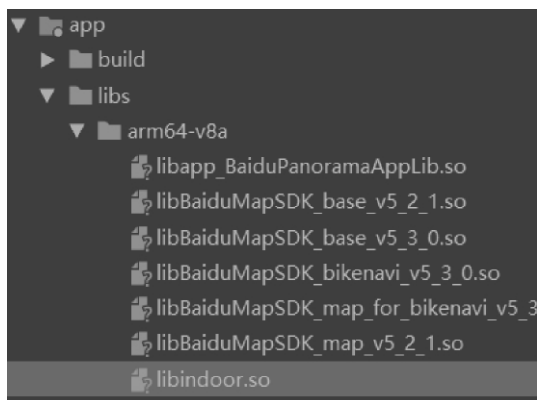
app
build
libs
arm64-v8a
libapp_BaiduPanoramaAppLib.so
libBaiduMapSDK_base_v5_2_1.so
libBaiduMapSDK_base_v5_3_0.so
libBaiduMapSDK_bikenavi_v5_3_0.so
libBaiduMapSDK_map_for_bikenavi_v5_3
libBaiduMapSDK_map_v5_2_1.so
libindoor.so